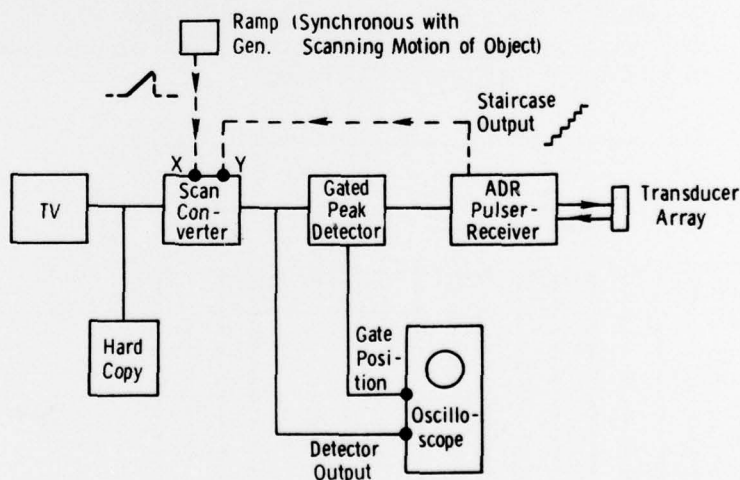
Ramp Gen. (Synchronous with Scanning Motion of Object)

Staircase Output

X Y

TV

Scan Converter

Gated Peak Detector

ADR Pulser-Receiver

Transducer Array

Hard Copy

Gate Position

Oscilloscope

Detector Output